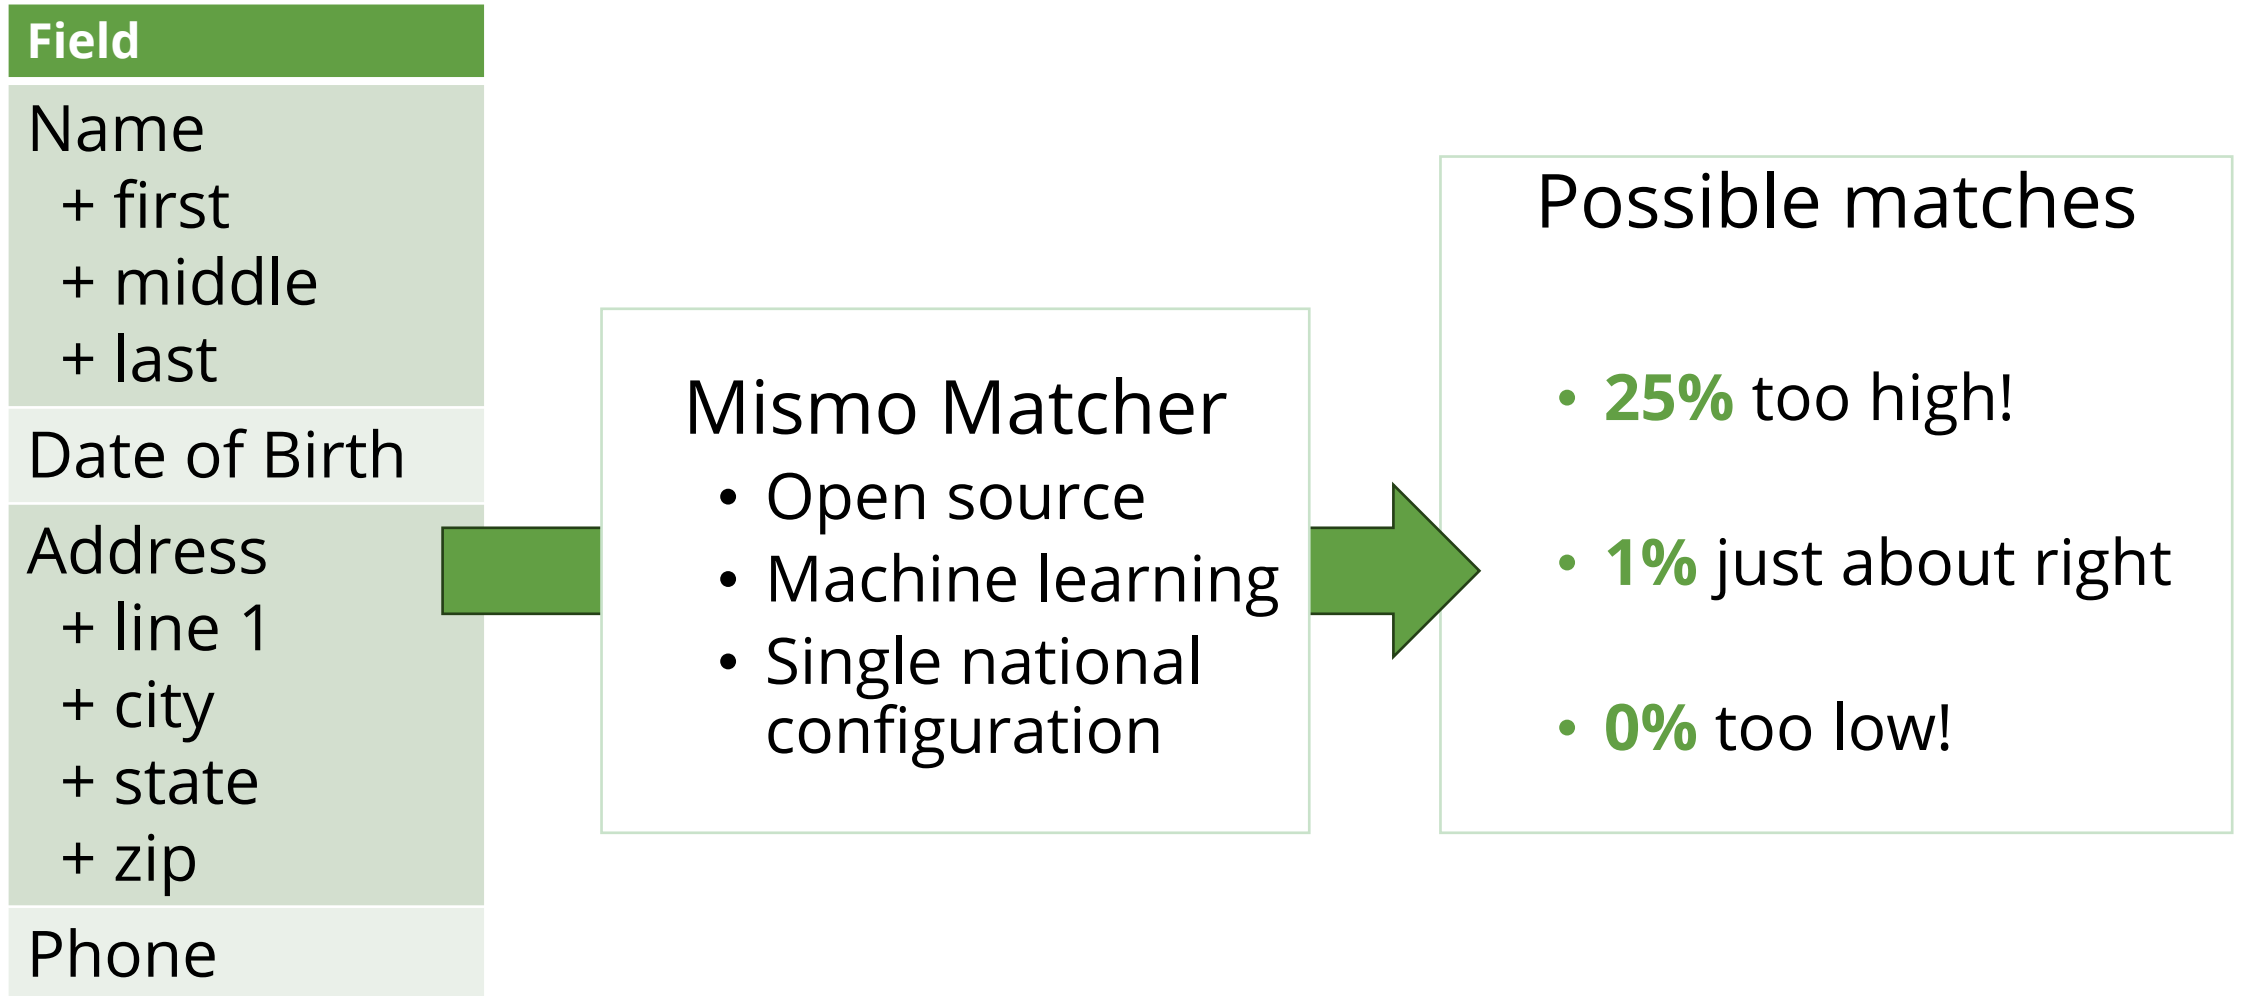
| Field |
|---|
| Name<br>+ first<br>+ middle<br>+ last |
| Date of Birth |
| Address<br>+ line 1<br>+ city<br>+ state<br>+ zip |
| Phone |

Mismo Matcher
• Open source
• Machine learning
• Single national configuration

Possible matches
• 25% too high!
• 1% just about right
• 0% too low!